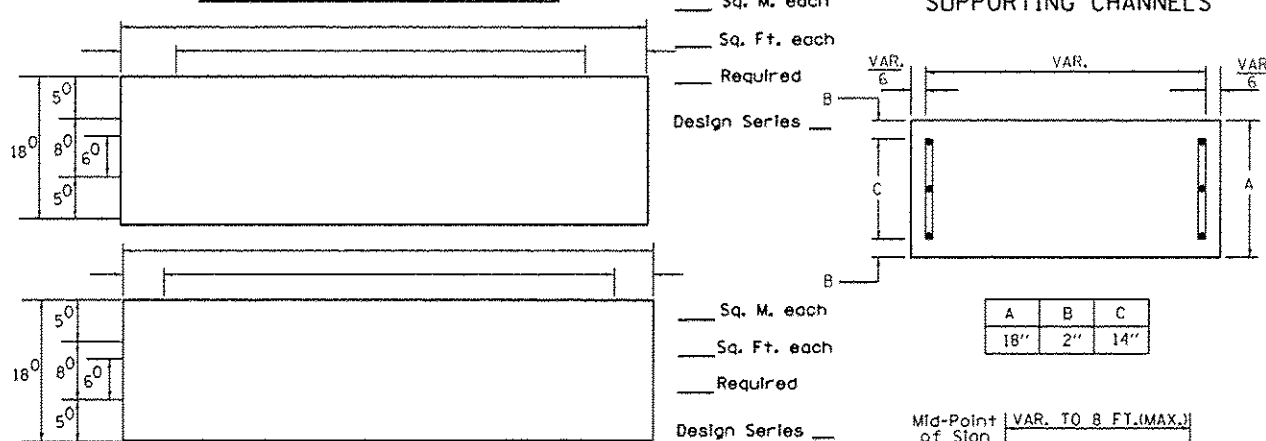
___ Sq. M. each

SUPPORTING CHANNELS

___ Sq. Ft. each

___ Required

Design Series ___

$18^0$ $5^0$ $8^0$ $6^0$ $5^0$

$\frac{VAR.}{6}$ VAR. $\frac{VAR}{6}$

B

C

A

B

___ Sq. M. each

___ Sq. Ft. each

___ Required

Design Series ___

$18^0$ $5^0$ $8^0$ $6^0$ $5^0$

| A | B | C |
|---|---|---|
| 18'' | 2'' | 14'' |

Mid-Point of Sign VAR. TO 8 FT.(MAX.)